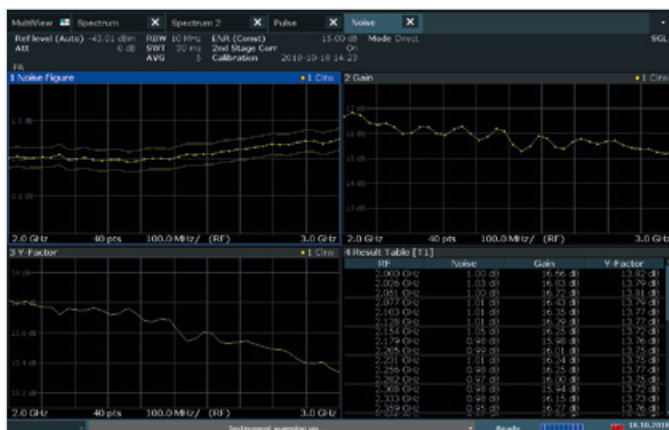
MultiView Spectrum X Spectrum 2 X Pulse X Noise X

Ref level (Auto) -43.01 dBm RBW 10 MHz ENR (Const) 15.00 dB Mode Direct SGL
Att 0 dB SWT 30 ms 2nd Stage Corr On
AVG 5 Calibration 2018-10-18 14:23
PA

1 Noise Figure •1 Clrw
2.0 GHz 40 pts 100.0 MHz/ (RF) 3.0 GHz

2 Gain •1 Clrw
2.0 GHz 40 pts 100.0 MHz/ (RF) 3.0 GHz

3 Y-Factor •1 Clrw
2.0 GHz 40 pts 100.0 MHz/ (RF) 3.0 GHz

4 Result Table [T1]

| RF | Noise | Gain | Y-Factor |
|---|---|---|---|
| 2.000 GHz | 1.00 dB | 16.66 dB | 13.82 dB |
| 2.026 GHz | 1.03 dB | 16.63 dB | 13.79 dB |
| 2.051 GHz | 1.00 dB | 16.72 dB | 13.79 dB |
| 2.077 GHz | 1.01 dB | 16.43 dB | 13.79 dB |
| 2.103 GHz | 1.01 dB | 16.35 dB | 13.77 dB |
| 2.128 GHz | 1.01 dB | 16.28 dB | 13.77 dB |
| 2.154 GHz | 1.05 dB | 16.25 dB | 13.78 dB |
| 2.179 GHz | 0.98 dB | 15.98 dB | 13.76 dB |
| 2.205 GHz | 0.99 dB | 16.01 dB | 13.76 dB |
| 2.231 GHz | 1.01 dB | 16.24 dB | 13.76 dB |
| 2.256 GHz | 0.98 dB | 16.25 dB | 13.75 dB |
| 2.282 GHz | 0.97 dB | 16.00 dB | 13.75 dB |
| 2.308 GHz | 0.98 dB | 15.98 dB | 13.74 dB |
| 2.333 GHz | 0.98 dB | 16.15 dB | 13.73 dB |
| 2.359 GHz | 0.95 dB | 16.22 dB | 13.73 dB |

Instrument warming up... Ready 18.10.2018